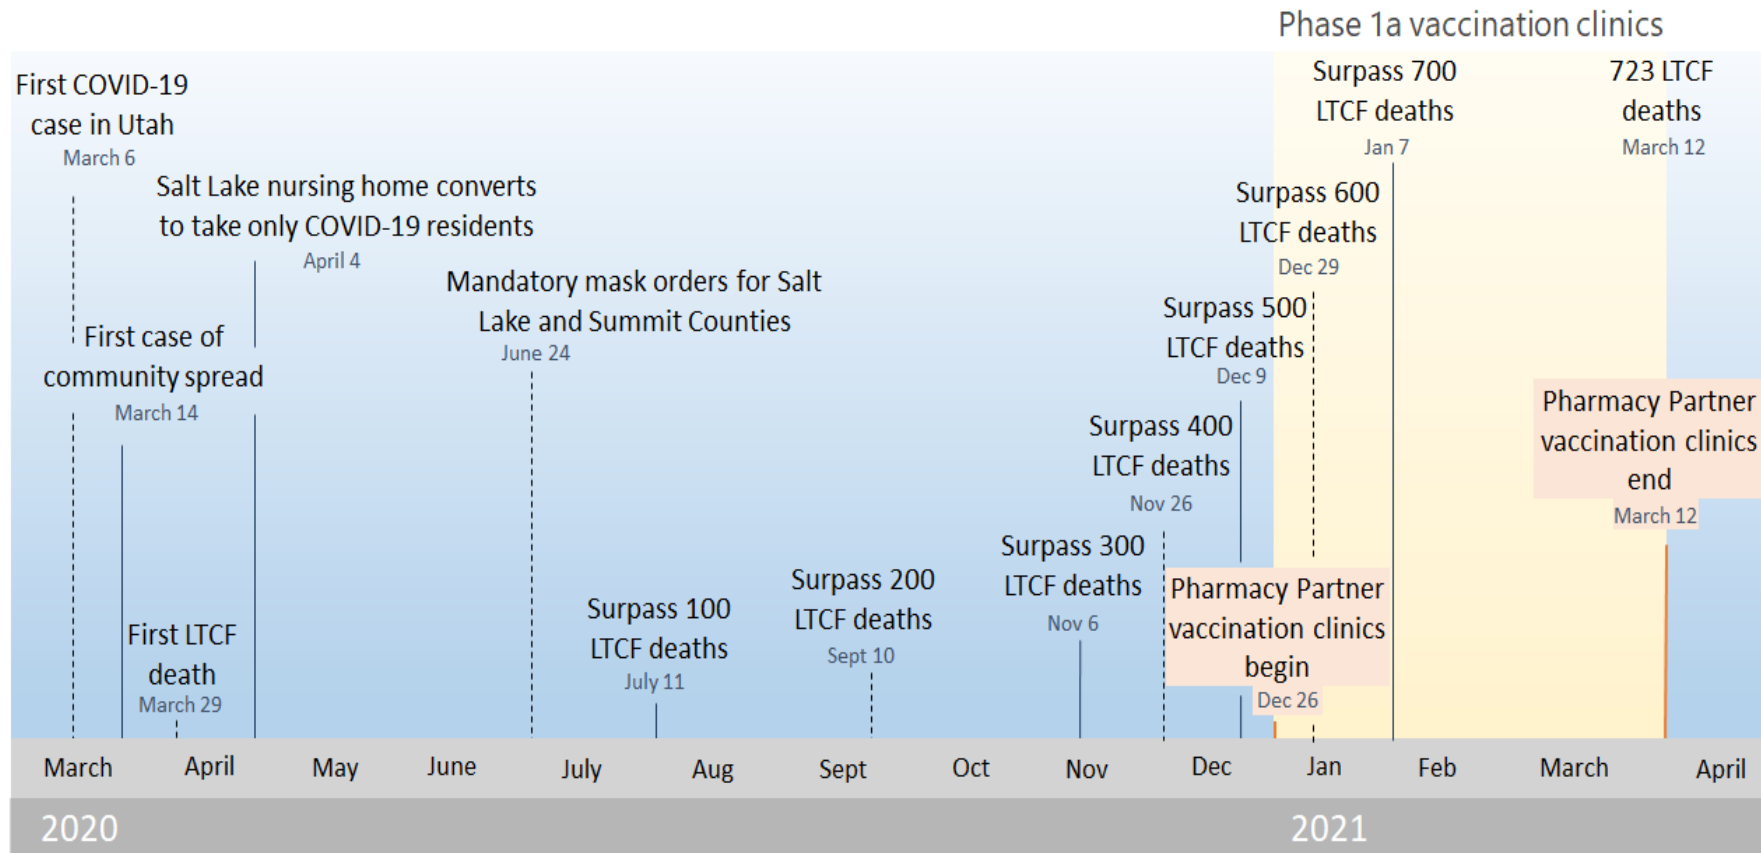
Phase 1a vaccination clinics

First COVID-19 case in Utah
March 6

Salt Lake nursing home converts to take only COVID-19 residents
April 4

First case of community spread
March 14

First LTCF death
March 29

Mandatory mask orders for Salt Lake and Summit Counties
June 24

Surpass 100 LTCF deaths
July 11

Surpass 200 LTCF deaths
Sept 10

Surpass 300 LTCF deaths
Nov 6

Surpass 400 LTCF deaths
Nov 26

Surpass 500 LTCF deaths
Dec 9

Surpass 600 LTCF deaths
Dec 29

Surpass 700 LTCF deaths
Jan 7

723 LTCF deaths
March 12

Pharmacy Partner vaccination clinics begin
Dec 26

Pharmacy Partner vaccination clinics end
March 12

March April May June July Aug Sept Oct Nov Dec Jan Feb March April

2020 2021